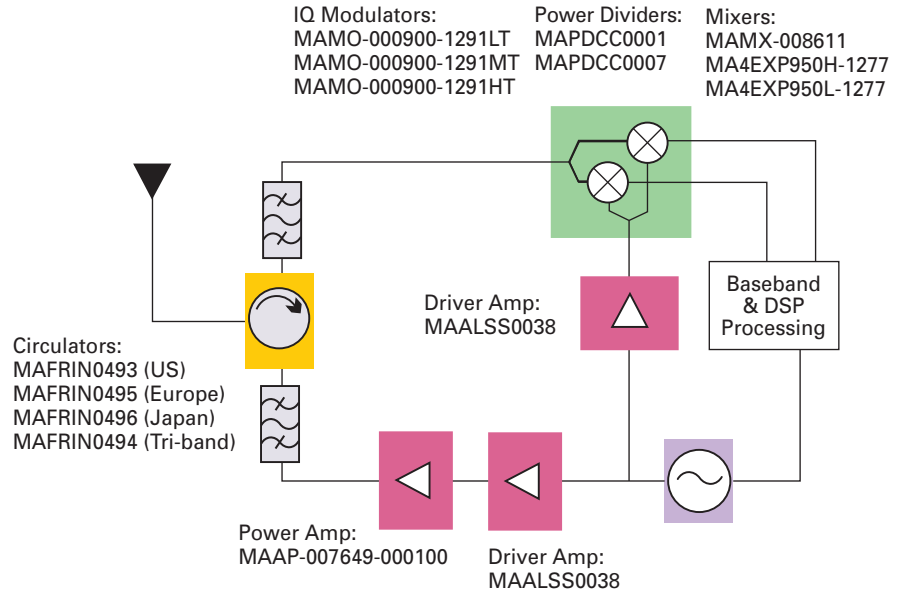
IQ Modulators:
MAMO-000900-1291LT
MAMO-000900-1291MT
MAMO-000900-1291HT

Power Dividers:
MAPDCC0001
MAPDCC0007

Mixers:
MAMX-008611
MA4EXP950H-1277
MA4EXP950L-1277

Baseband & DSP Processing

Driver Amp:
MAALSS0038

Circulators:
MAFRIN0493 (US)
MAFRIN0495 (Europe)
MAFRIN0496 (Japan)
MAFRIN0494 (Tri-band)

Power Amp:
MAAP-007649-000100

Driver Amp:
MAALSS0038